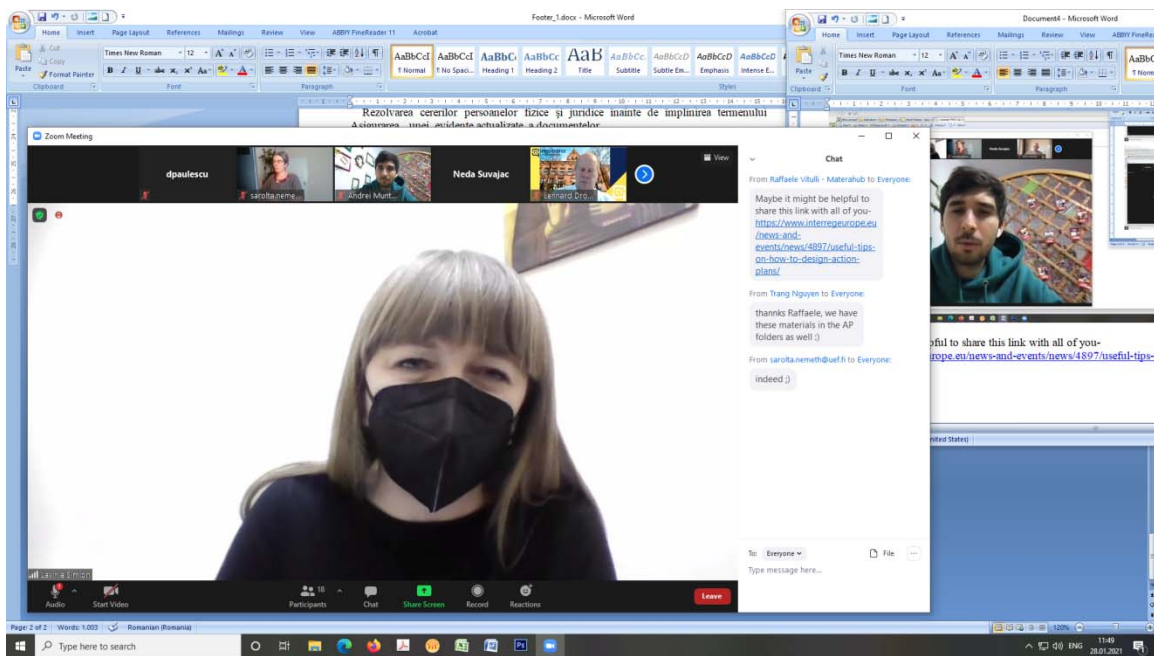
Footer_1.docx - Microsoft Word

Home Insert Page Layout References Mailings Review View ABBYY FineReader 11 Acrobat

Cut
Copy
Paste
Format Painter
Clipboard

Times New Roman 12
Font

Paragraph

AaBbCcI Normal
AaBbCcI No Spaci...
AaBbC Heading 1
AaBbCc Heading 2
AaB Title
AaBbCc Subtitle
AaBbCcD Subtle Em...
AaBbCcD Emphasis
AaBbCcD Intense E...
Styles

Rezolvarea cererilor persoanelor fizice şi juridice înainte de împlinirea termenului
Asigurarea unei evidente actualizate a documentelor

Document4 - Microsoft Word

Home Insert Page Layout References Mailings Review View ABBYY FineRea

Paste
Clipboard
Times New Roman 12
Font
Paragraph
AaBbC
Normal

Zoom Meeting

dpaulescu
sarolta.neme...
Andrei Munt...
Neda Suvajac
Lennard Dro...
View

Chat

From Raffaele Vitulli - Materahub to Everyone:
Maybe it might be helpful to share this link with all of you- https://www.interregeurope.eu/news-and-events/news/4897/useful-tips-on-how-to-design-action-plans/

From Trang Nguyen to Everyone:
thannks Raffaele, we have these materials in the AP folders as well :)

From sarolta.nemeth@uef.fi to Everyone:
indeed ;)

To: Everyone
File
Type message here...

pful to share this link with all of you-
rope.eu/news-and-events/news/4897/useful-tips-

nited States)

Laurita Simion

Audio
Start Video
18
Participants
Chat
Share Screen
Record
Reactions
Leave

Page: 2 of 2 Words: 1.003 Romanian (Romania)

120%

Type here to search

ENG
11:49
28.01.2021